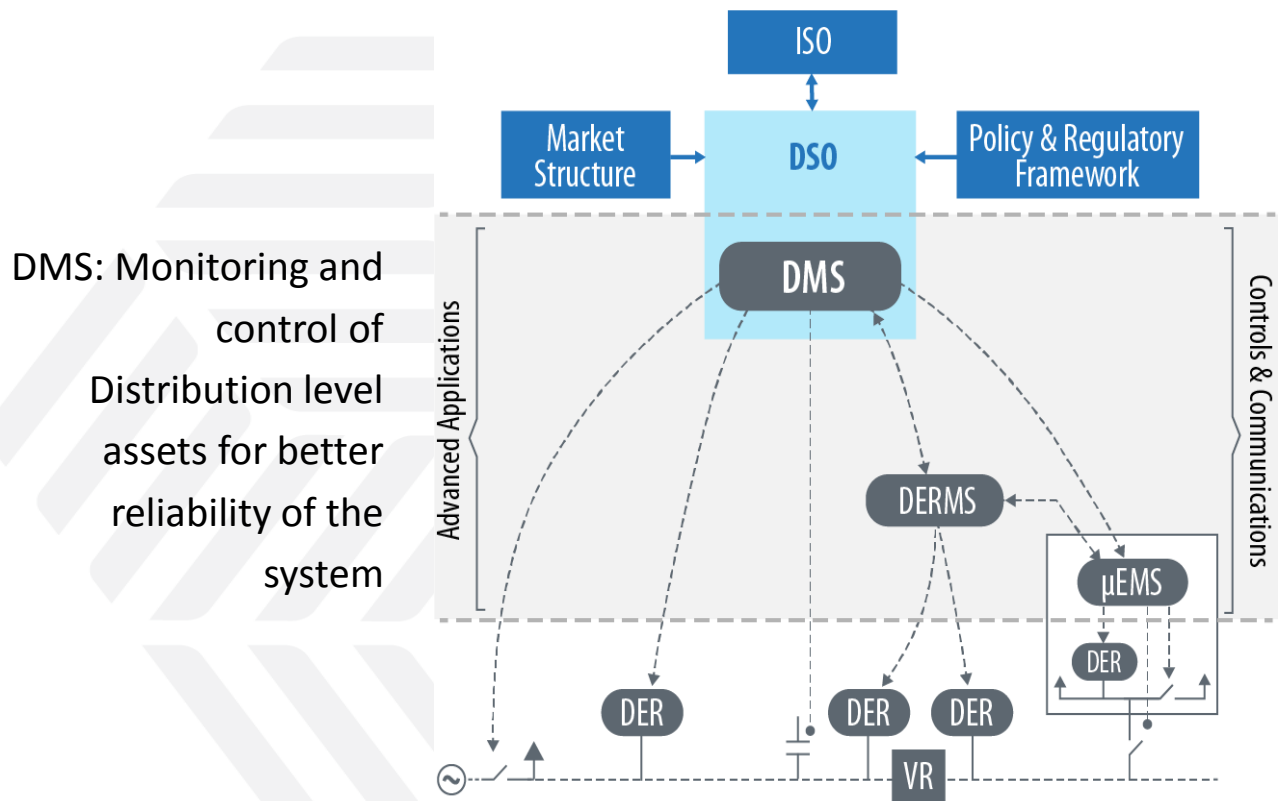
DMS: Monitoring and control of Distribution level assets for better reliability of the system

ISO

Market Structure

DSO

Policy & Regulatory Framework

Advanced Applications

DMS

Controls & Communications

DERMS

µEMS

DER

DER

DER

DER

VR